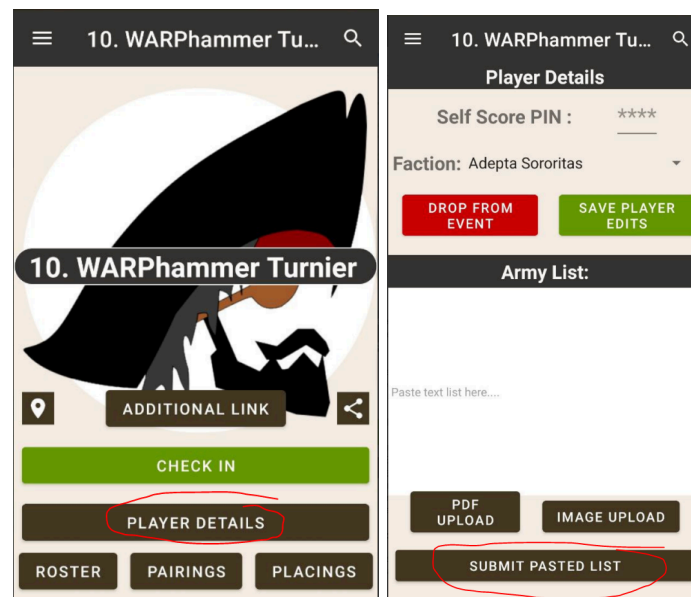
10. WARPhammer Tur...

10. WARPhammer Turnier

ADDITIONAL LINK

CHECK IN

PLAYER DETAILS

ROSTER

PAIRINGS

PLACINGS

10. WARPhammer Tu...

Player Details

Self Score PIN : ****

Faction: Adepta Sororitas

DROP FROM EVENT

SAVE PLAYER EDITS

Army List:

Paste text list here....

PDF UPLOAD

IMAGE UPLOAD

SUBMIT PASTED LIST